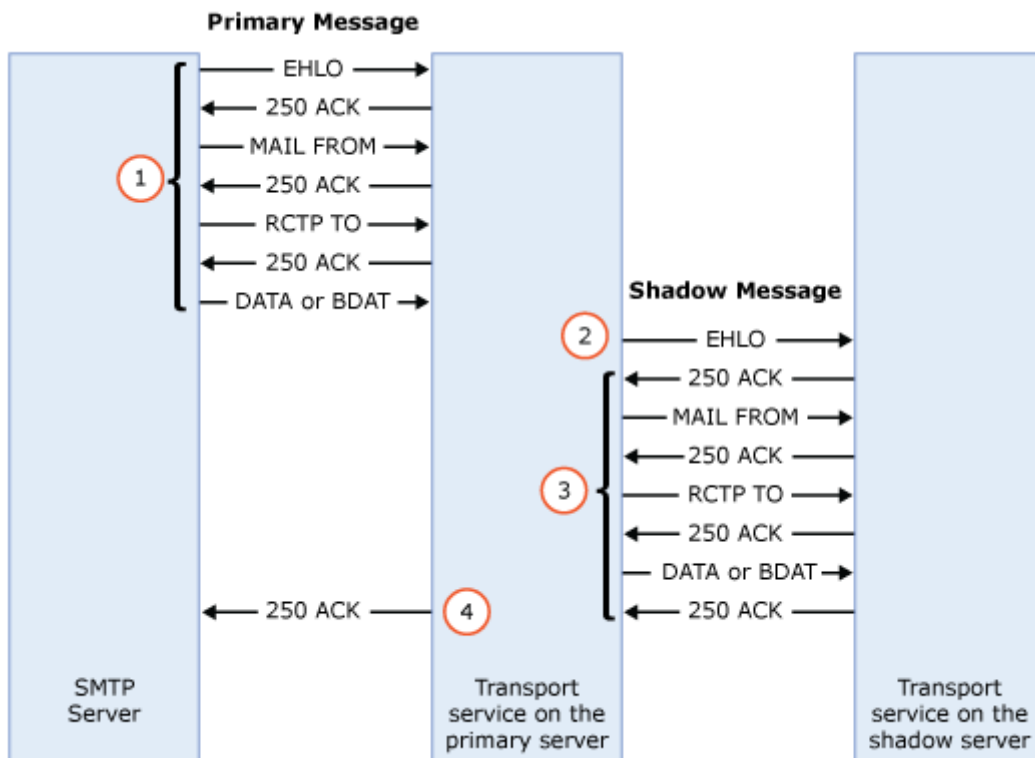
Primary Message

EHLO
250 ACK
MAIL FROM
250 ACK
RCTP TO
250 ACK
DATA or BDAT

1

Shadow Message

2
EHLO
250 ACK
MAIL FROM
250 ACK
RCTP TO
250 ACK
DATA or BDAT
250 ACK

3

250 ACK
4

SMTP Server

Transport service on the primary server

Transport service on the shadow server